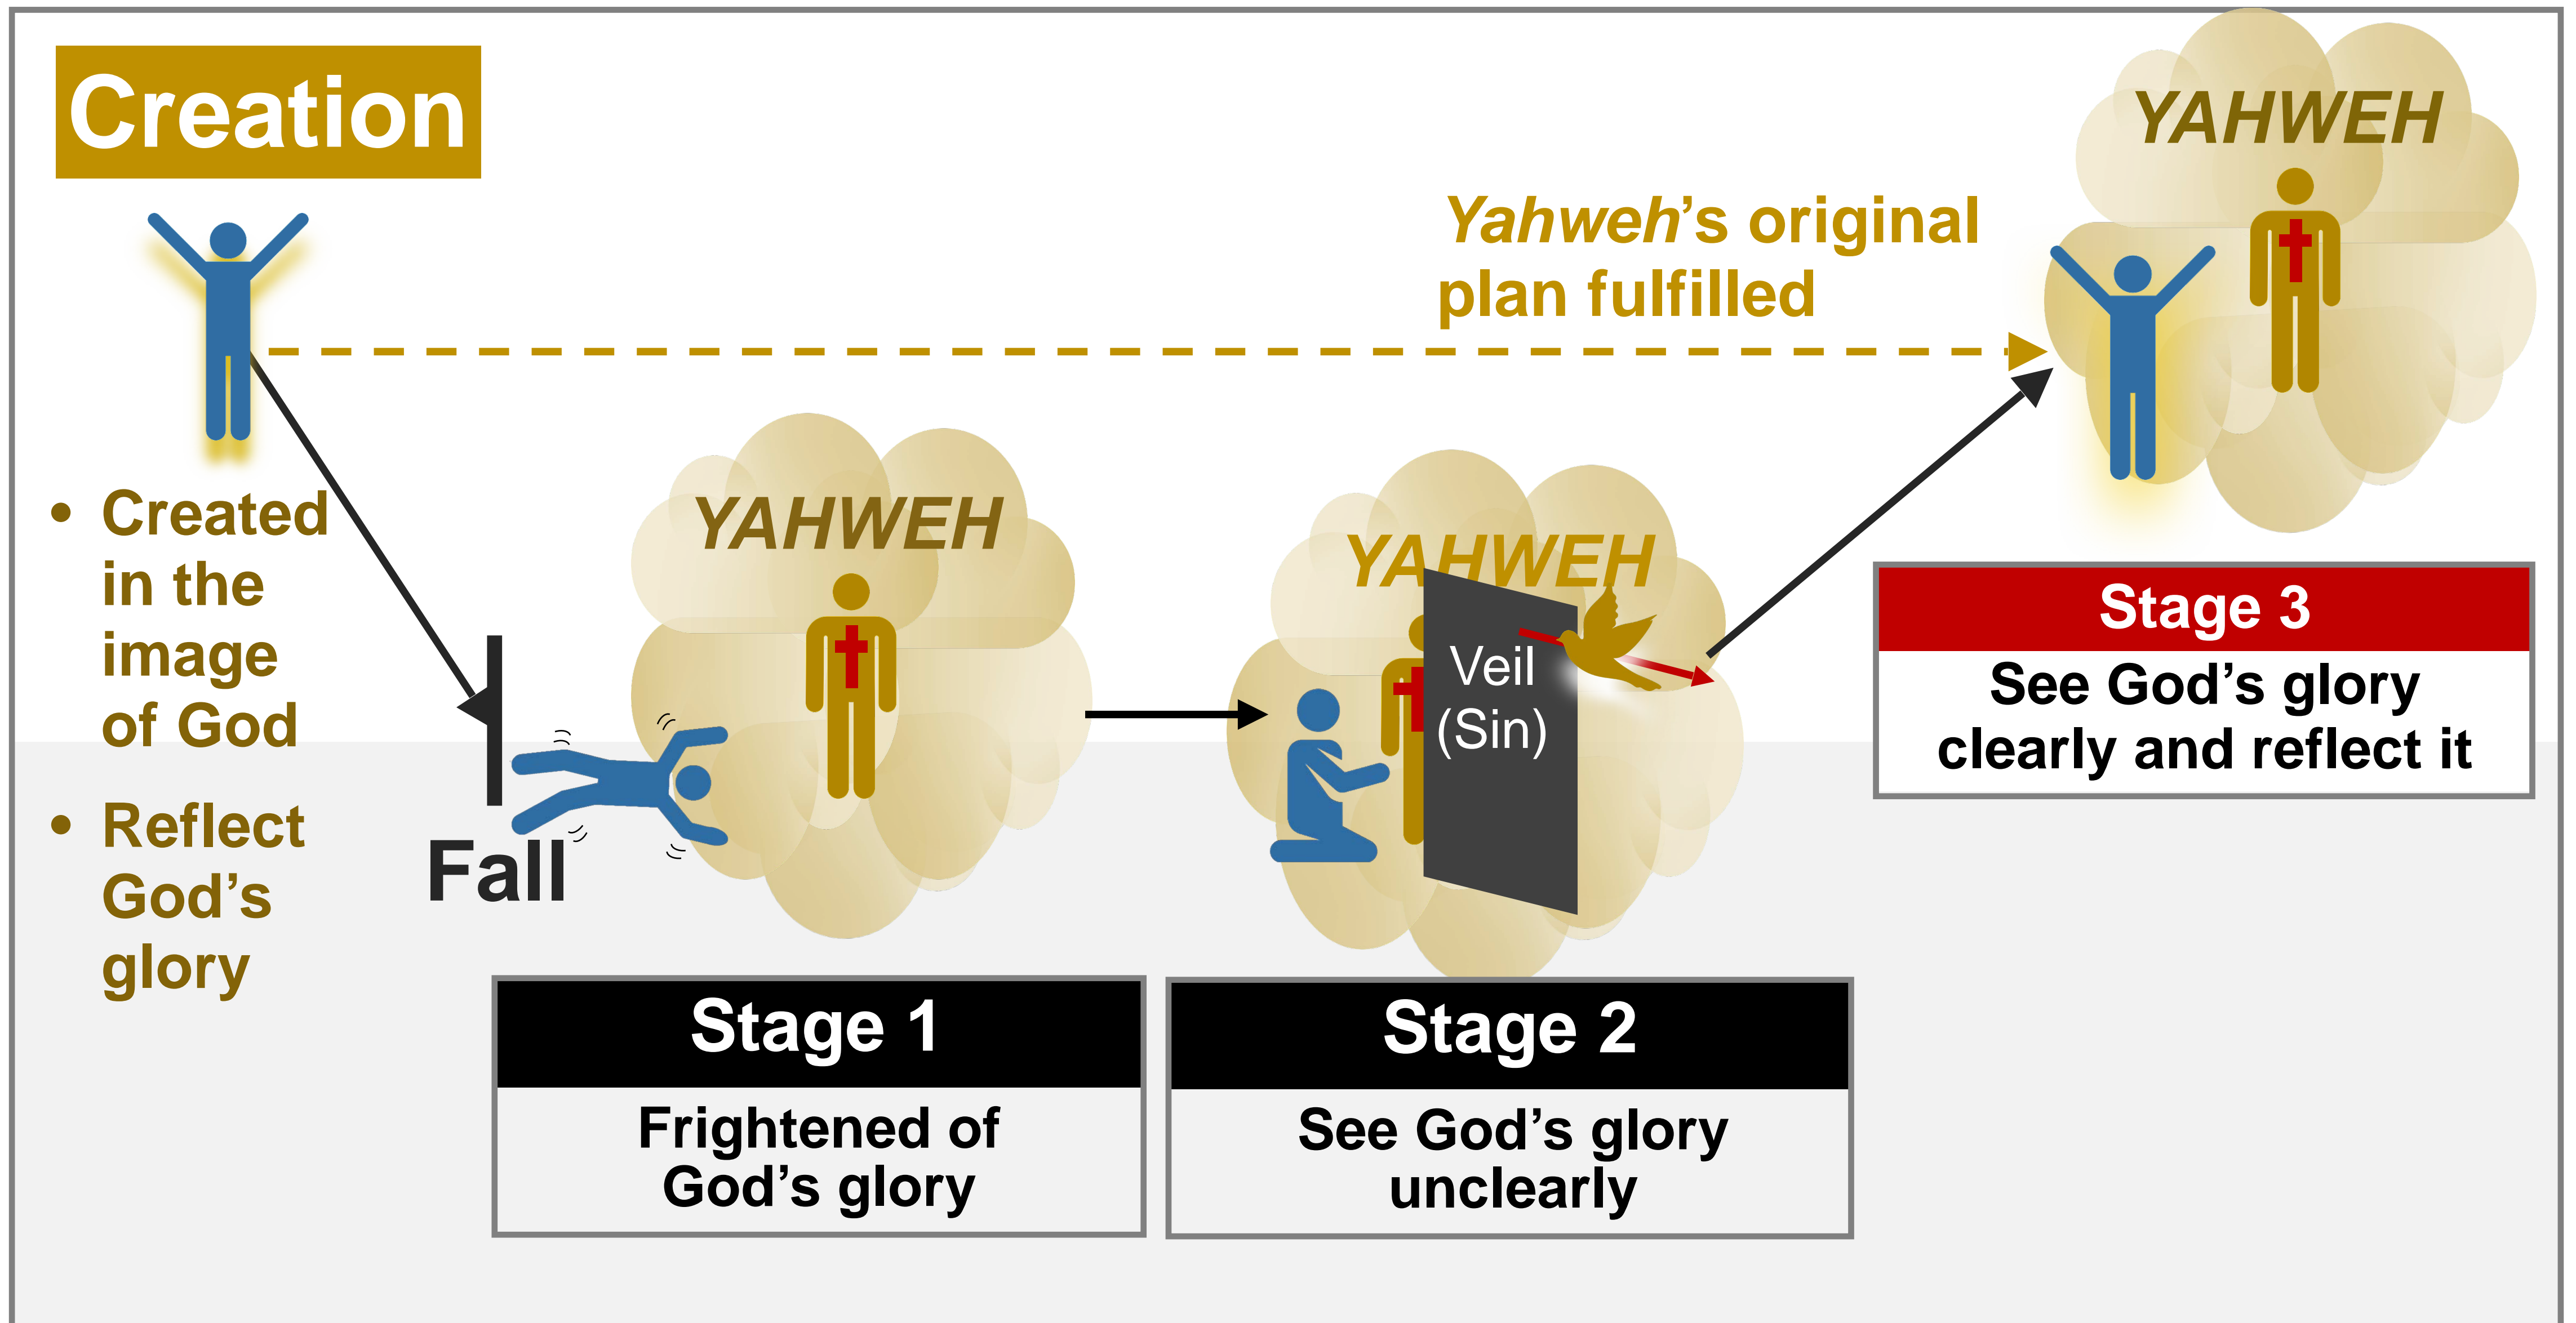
Creation

*Yahweh*'s original plan fulfilled

YAHWEH

- Created in the image of God
- Reflect God's glory

YAHWEH

Fall

YAHWEH

Veil (Sin)

Stage 3
See God's glory clearly and reflect it

Stage 1
Frightened of God's glory

Stage 2
See God's glory unclearly